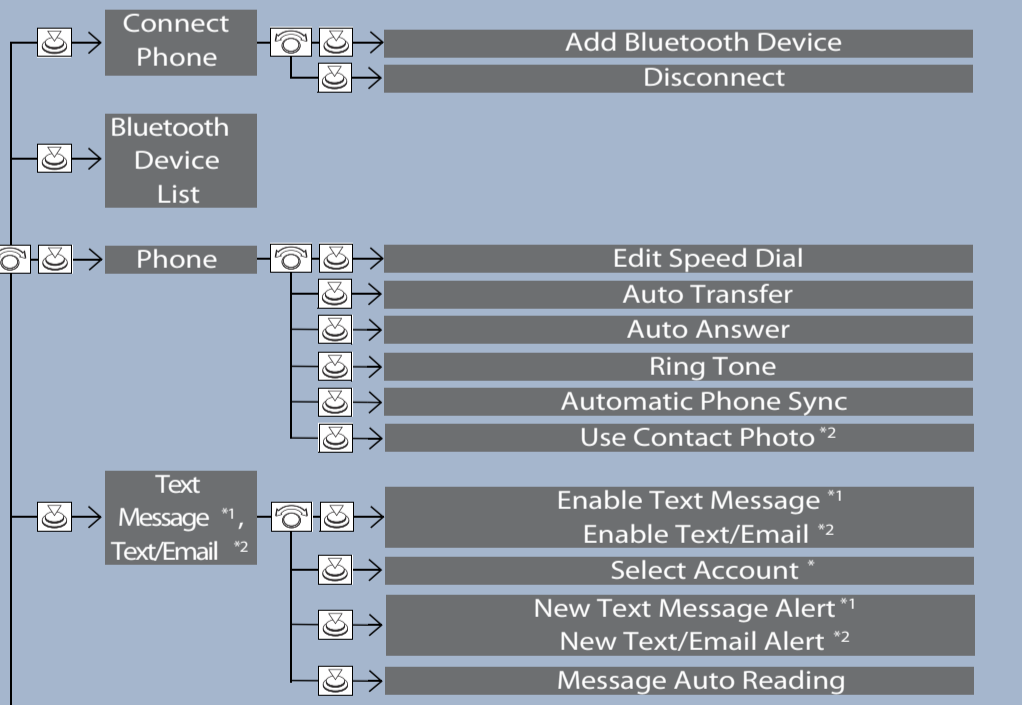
Connect Phone

Add Bluetooth Device

Disconnect

Bluetooth Device List

Phone

Edit Speed Dial

Auto Transfer

Auto Answer

Ring Tone

Automatic Phone Sync

Use Contact Photo $^{*2}$

Text Message $^{*1}$, Text/Email $^{*2}$

Enable Text Message $^{*1}$
Enable Text/Email $^{*2}$

Select Account $^{*}$

New Text Message Alert $^{*1}$
New Text/Email Alert $^{*2}$

Message Auto Reading